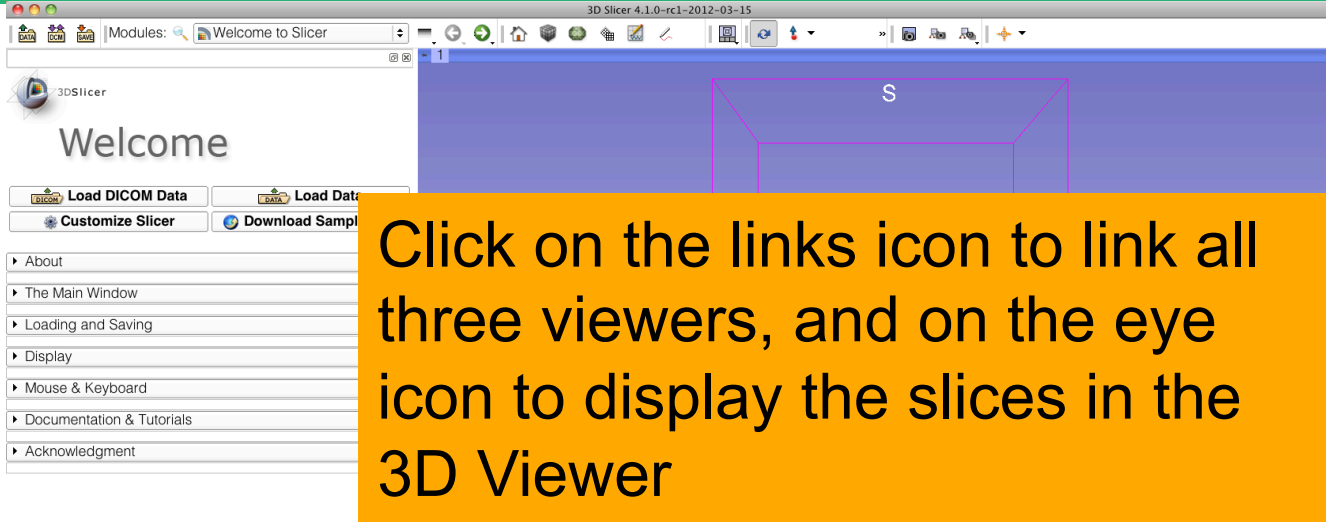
3D Slicer 4.1.0-rc1-2012-03-15

DATA DCM SAVE Modules: Welcome to Slicer

1

S

3DSlicer

Welcome

DICOM Load DICOM Data
DATA Load Data
Customize Slicer
Download Sampl

About
The Main Window
Loading and Saving
Display
Mouse & Keyboard
Documentation & Tutorials
Acknowledgment

Click on the links icon to link all three viewers, and on the eye icon to display the slices in the 3D Viewer